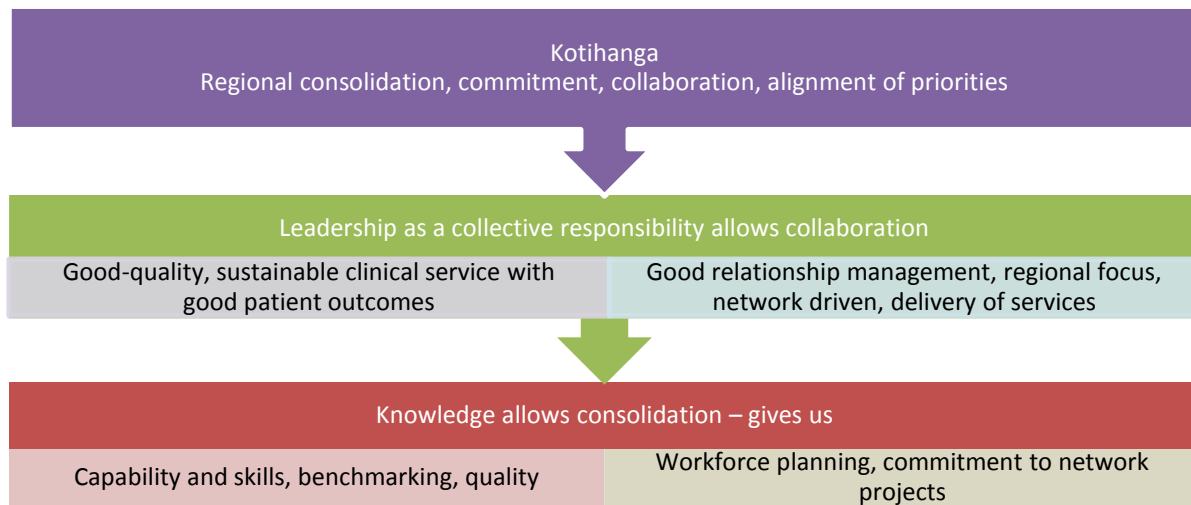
Kotihanga
Regional consolidation, commitment, collaboration, alignment of priorities

Leadership as a collective responsibility allows collaboration

Good-quality, sustainable clinical service with good patient outcomes

Good relationship management, regional focus, network driven, delivery of services

Knowledge allows consolidation – gives us

Capability and skills, benchmarking, quality

Workforce planning, commitment to network projects